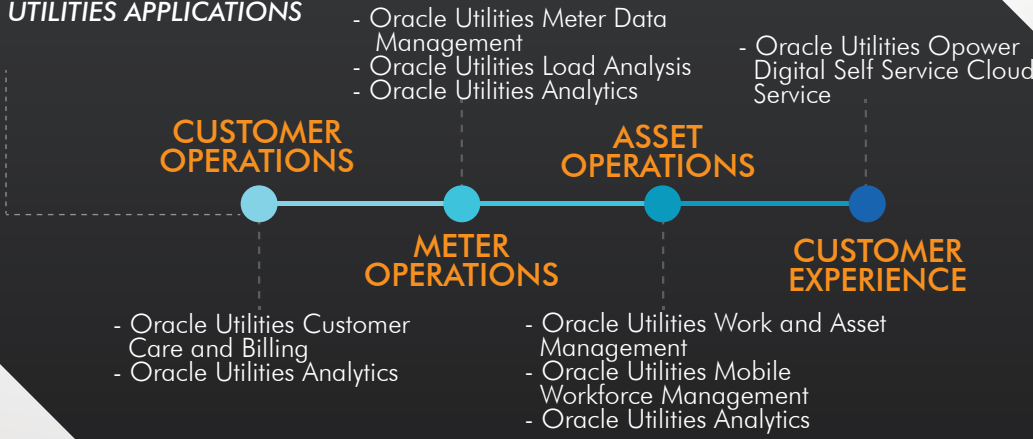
UTILITIES APPLICATIONS

- Oracle Utilities Meter Data Management
- Oracle Utilities Load Analysis
- Oracle Utilities Analytics

- Oracle Utilities Opower Digital Self Service Cloud Service

CUSTOMER OPERATIONS

ASSET OPERATIONS

METER OPERATIONS

CUSTOMER EXPERIENCE

- Oracle Utilities Customer Care and Billing
- Oracle Utilities Analytics

- Oracle Utilities Work and Asset Management
- Oracle Utilities Mobile Workforce Management
- Oracle Utilities Analytics